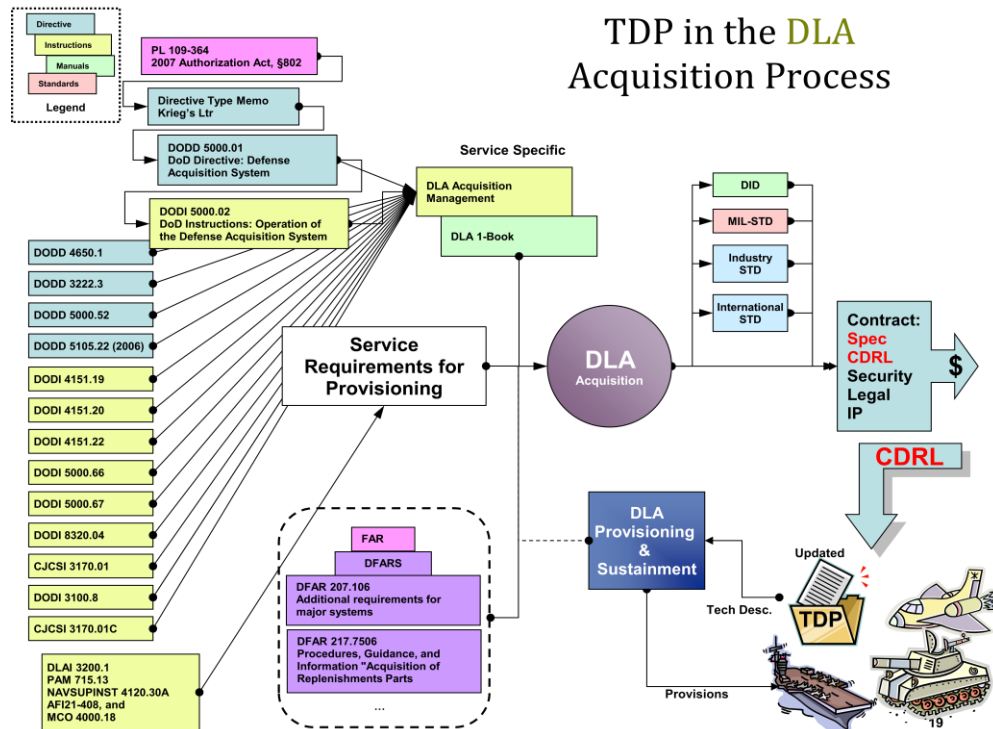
TDP in the DLA Acquisition Process

Directive
Instructions
Manuals
Standards
Legend

PL 109-364
2007 Authorization Act, §802

Directive Type Memo
Krieg's Ltr

DODD 5000.01
DoD Directive: Defense Acquisition System

DODI 5000.02
DoD Instructions: Operation of the Defense Acquisition System

DODD 4650.1
DODD 3222.3
DODD 5000.52
DODD 5105.22 (2006)
DODI 4151.19
DODI 4151.20
DODI 4151.22
DODI 5000.66
DODI 5000.67
DODI 8320.04
CJCSI 3170.01
DODI 3100.8
CJCSI 3170.01C

DLAI 3200.1
PAM 715.13
NAVSUPINST 4120.30A
AFI21-408, and
MCO 4000.18

Service Specific
DLA Acquisition Management
DLA 1-Book

Service Requirements for Provisioning

DLA
Acquisition

DID
MIL-STD
Industry STD
International STD

Contract:
Spec
CDRL
Security
Legal
IP
$

CDRL

FAR
DFARS
DFAR 207.106
Additional requirements for major systems
DFAR 217.7506
Procedures, Guidance, and Information "Acquisition of Replenishments Parts
...

DLA Provisioning & Sustainment

Updated
TDP
Tech Desc.
Provisions

19